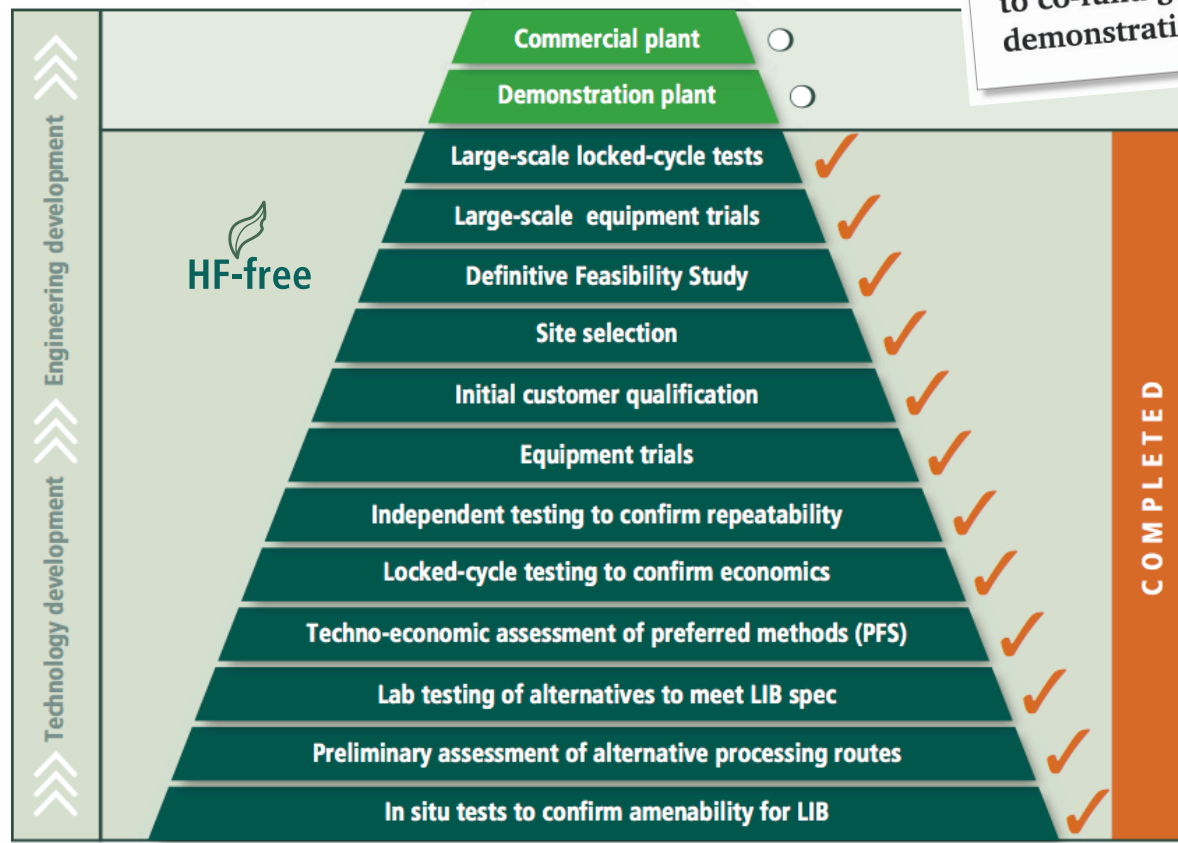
to co-fund g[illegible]
demonstrati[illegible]

Engineering development

Technology development

Commercial plant

Demonstration plant

Large-scale locked-cycle tests

Large-scale equipment trials

HF-free

Definitive Feasibility Study

Site selection

Initial customer qualification

Equipment trials

Independent testing to confirm repeatability

Locked-cycle testing to confirm economics

Techno-economic assessment of preferred methods (PFS)

Lab testing of alternatives to meet LIB spec

Preliminary assessment of alternative processing routes

In situ tests to confirm amenability for LIB

COMPLETED